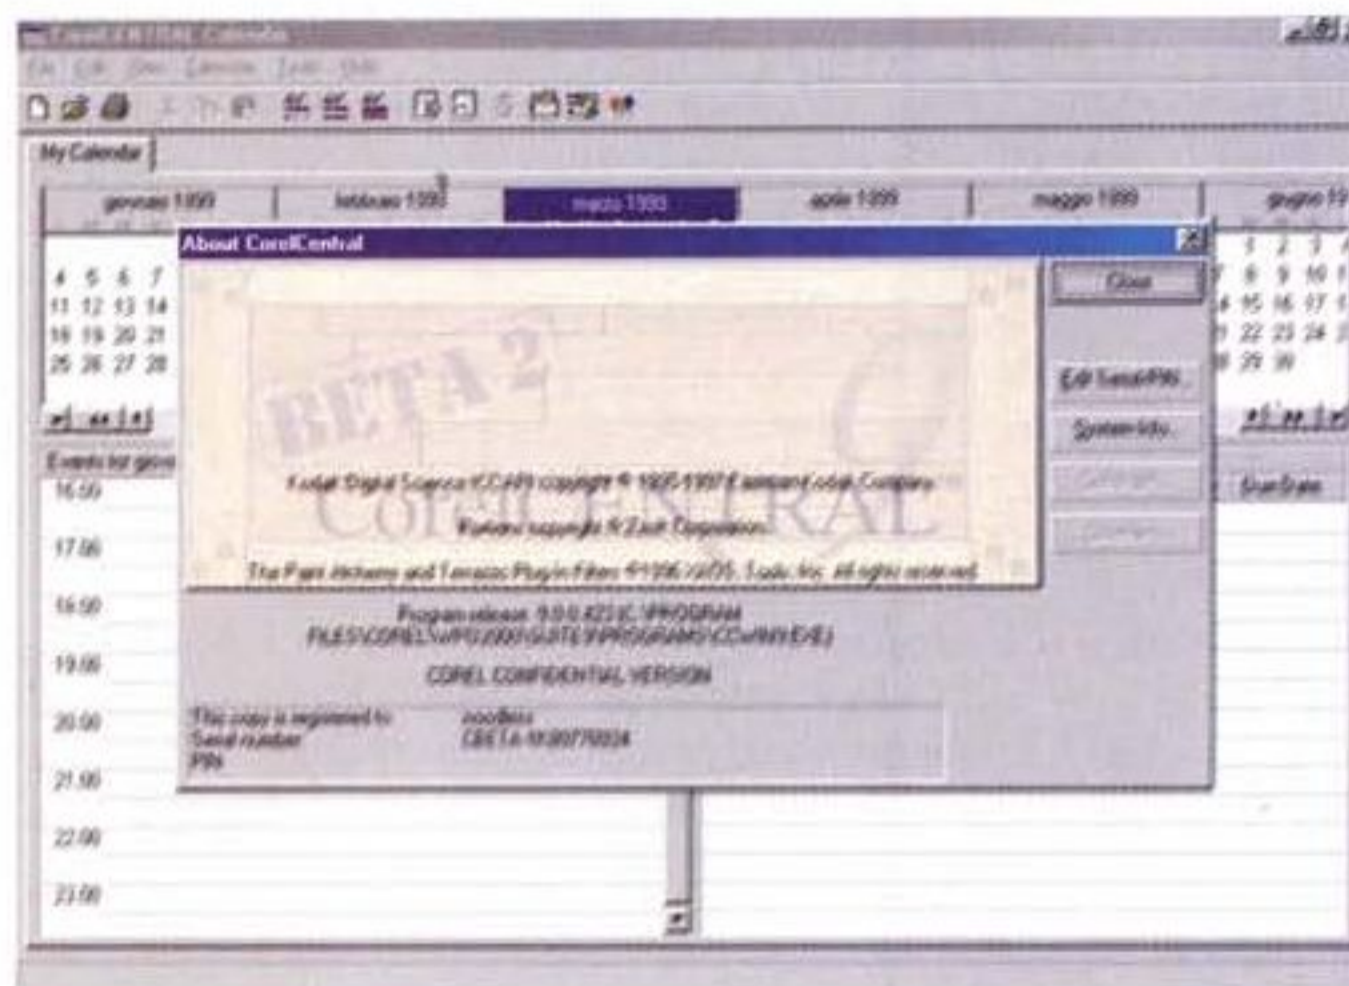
Corel CENTRAL Calendar

My Calendar

gennaio 1999
febbraio 1999
marzo 1999
aprile 1999
maggio 1999
giugno 19

About CorelCentral

Close
Edit Serial/PIN
System Info

4 5 6 7
11 12 13 14
18 19 20 21
25 26 27 28

1 2 3
7 8 9 10
14 15 16 17
21 22 23 24
28 29 30

Events for giov
16.00
17.00
18.00
19.00
20.00
21.00
22.00
23.00

BETA 2

CorelCENTRAL

Kodak Digital Science (CCAR) copyright © 1995-1997 Eastman Kodak Company

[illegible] copyright © Zaak Corporation

The Paint Alchemy and Terrazzo Plug-in Filters © 1996-2005, Xaos, Inc. All rights reserved.

Program release: 9.0.0.423 (C:\PROGRAM FILES\COREL\WPO2000\SUITE8\PROGRAMS\CCentral.EXE)

COREL CONFIDENTIAL VERSION

This copy is registered to: noodless
Serial number: CBETA-9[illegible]
PIN: